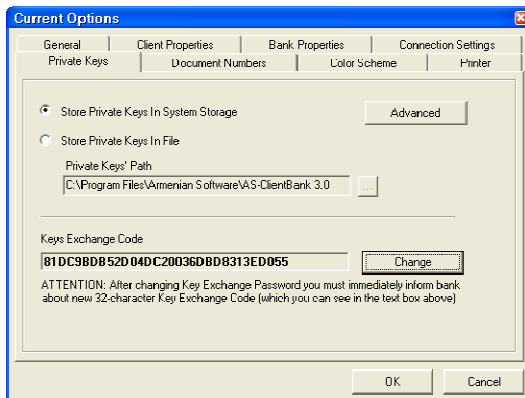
Current Options

General
Client Properties
Bank Properties
Connection Settings
Private Keys
Document Numbers
Color Scheme
Printer

Store Private Keys In System Storage
Advanced
Store Private Keys In File
Private Keys' Path
C:\Program Files\Armenian Software\AS-ClientBank 3.0
...

Keys Exchange Code
81DC9BDB52D04DC20036DBD8313ED055
Change
ATTENTION: After changing Key Exchange Password you must immediately inform bank about new 32-character Key Exchange Code (which you can see in the text box above)

OK
Cancel